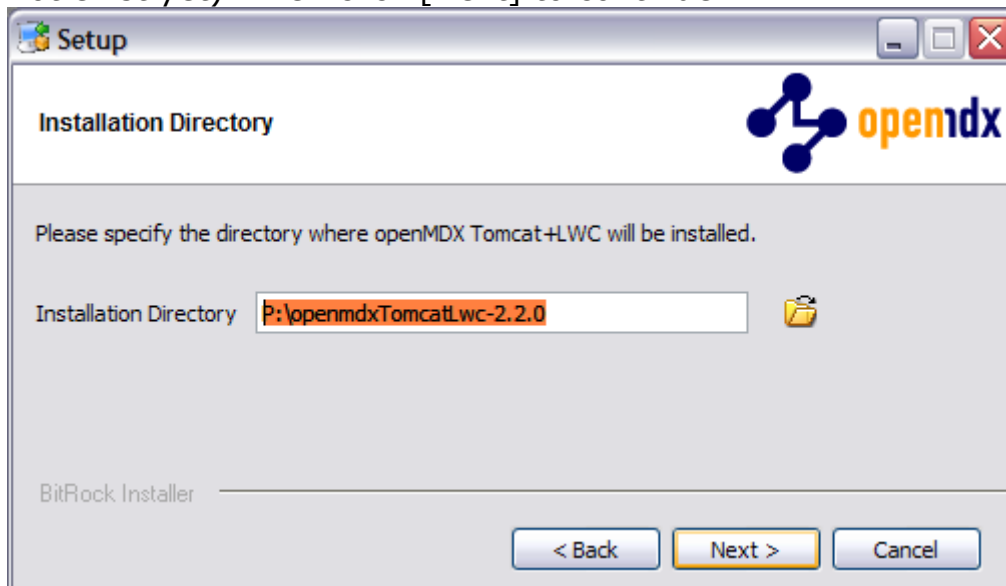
Setup

Installation Directory

openmdx

Please specify the directory where openMDX Tomcat+LWC will be installed.

Installation Directory P:\openmdxTomcatLwc-2.2.0

BitRock Installer

< Back Next > Cancel